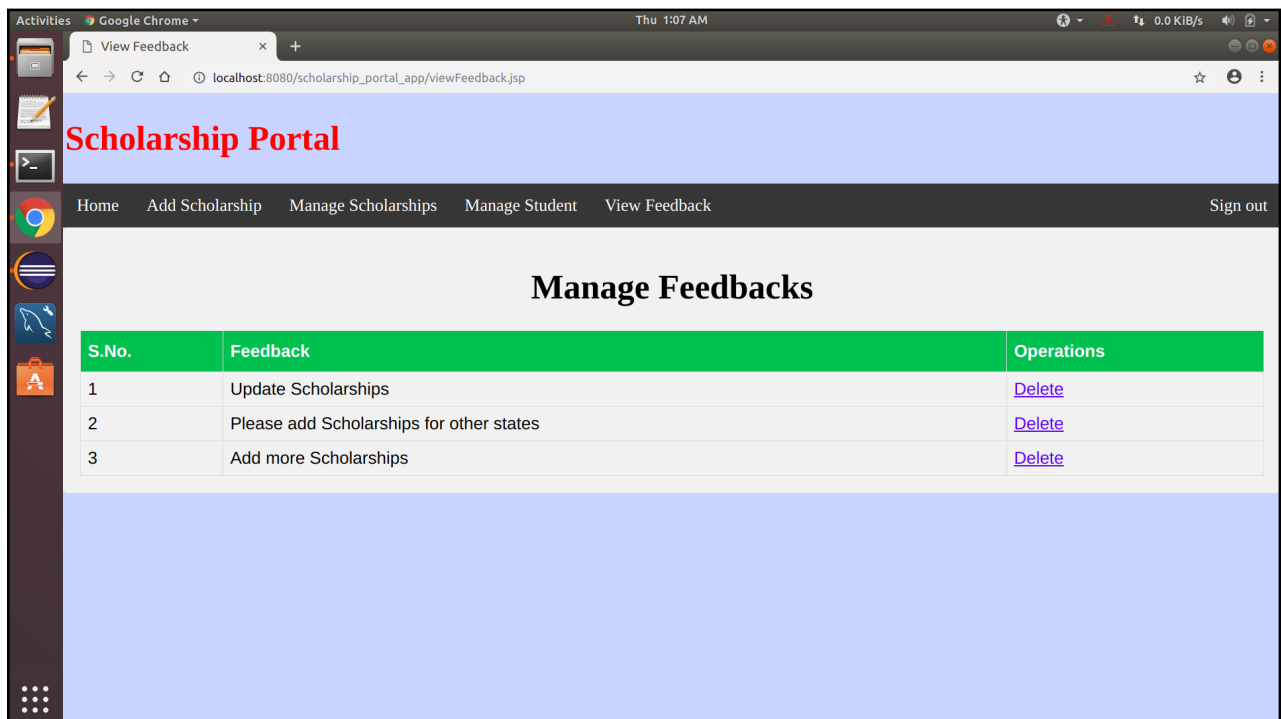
Activities Google Chrome
Thu 1:07 AM
0.0 KiB/s

View Feedback ×
+
localhost:8080/scholarship_portal_app/viewFeedback.jsp

Scholarship Portal

Home Add Scholarship Manage Scholarships Manage Student View Feedback Sign out

Manage Feedbacks

| S.No. | Feedback | Operations |
|---|---|---|
| 1 | Update Scholarships | Delete |
| 2 | Please add Scholarships for other states | Delete |
| 3 | Add more Scholarships | Delete |